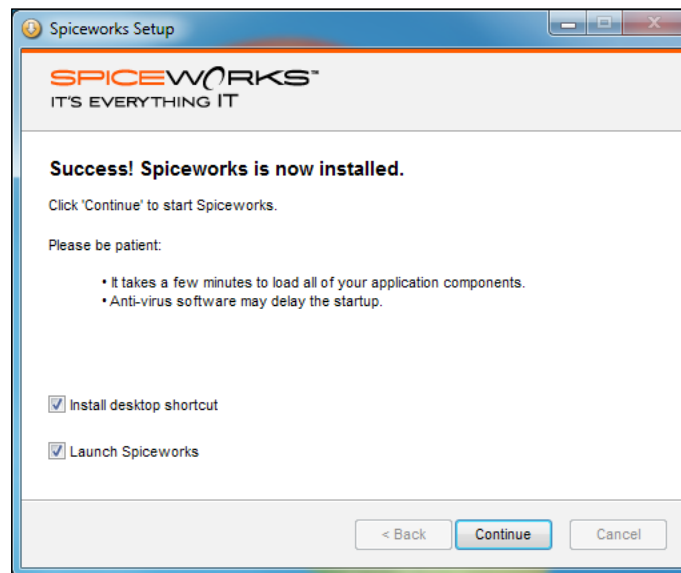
Spiceworks Setup

SPICEWORKS™
IT'S EVERYTHING IT

Success! Spiceworks is now installed.

Click 'Continue' to start Spiceworks.

Please be patient:

• It takes a few minutes to load all of your application components.
• Anti-virus software may delay the startup.

Install desktop shortcut

Launch Spiceworks

< Back
Continue
Cancel